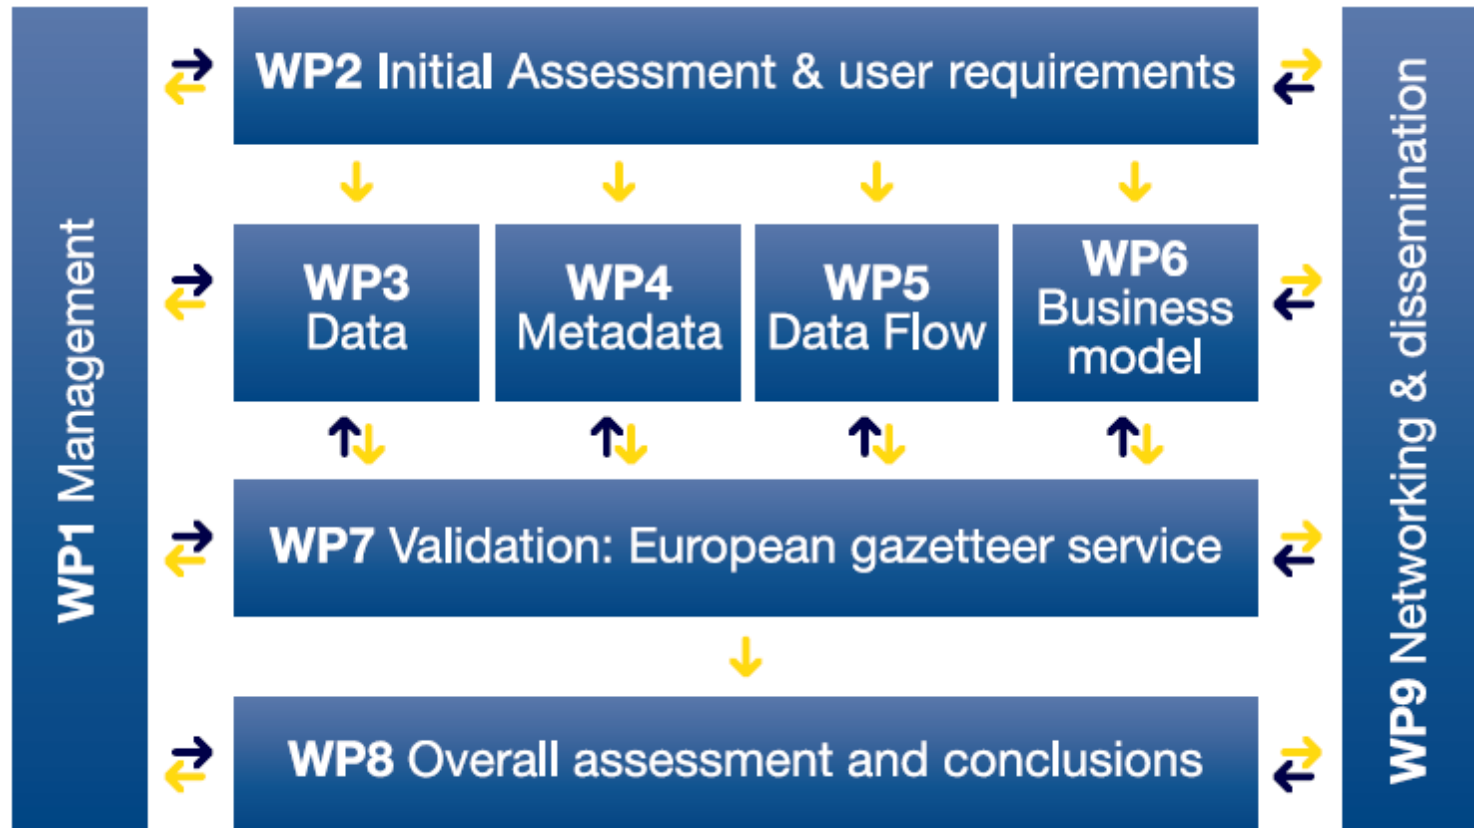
WP1 Management

WP2 Initial Assessment & user requirements

WP3 Data

WP4 Metadata

WP5 Data Flow

WP6 Business model

WP7 Validation: European gazetteer service

WP8 Overall assessment and conclusions

WP9 Networking & dissemination